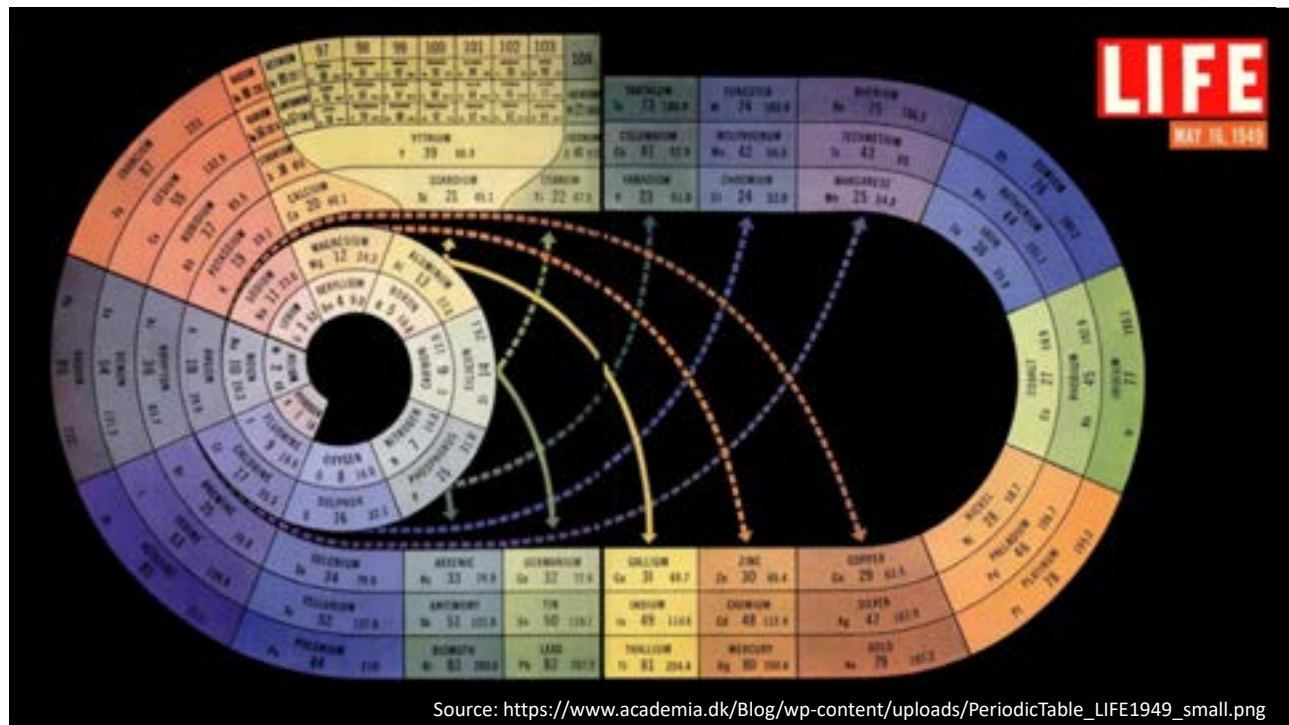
LIFE
MAY 16, 1949

97 98 99 100 101 102 103 104

YTTRIUM Y 39
SCANDIUM Sc 21
CALCIUM Ca 20
TITANIUM Ti 22

TANTALUM Ta 73
COLUMBIUM Cb 41
VANADIUM V 23
TUNGSTEN W 74
MOLYBDENUM Mo 42
CHROMIUM Cr 24
RHENIUM Re 75
TECHNETIUM Tc 43
MANGANESE Mn 25

FRANCIUM 87
CESIUM Cs 55
RUBIDIUM Rb 37
POTASSIUM K 19
SODIUM Na 11
LITHIUM Li 3
MAGNESIUM Mg 12
BERYLLIUM Be 4
ALUMINUM Al 13
BORON B 5
SILICON Si 14
CARBON C 6
NITROGEN N 7
PHOSPHORUS P 15
OXYGEN O 8
SULPHUR S 16
FLUORINE F 9
CHLORINE Cl 17
NEON Ne 10
ARGON A 18
KRYPTON Kr 36
XENON Xe 54
RADON Rn 86
BROMINE Br 35
IODINE I 53
ASTATINE At 85

OSMIUM Os 76
RUTHENIUM Ru 44
IRON Fe 26
COBALT Co 27
RHODIUM Rh 45
IRIDIUM Ir 77
NICKEL Ni 28
PALLADIUM Pd 46
PLATINUM Pt 78

SELENIUM Se 34
TELLURIUM Te 52
POLONIUM Po 84
ARSENIC As 33
ANTIMONY Sb 51
BISMUTH Bi 83
GERMANIUM Ge 32
TIN Sn 50
LEAD Pb 82
GALLIUM Ga 31
INDIUM In 49
THALLIUM Tl 81
ZINC Zn 30
CADMIUM Cd 48
MERCURY Hg 80
COPPER Cu 29
SILVER Ag 47
GOLD Au 79

Source: https://www.academia.dk/Blog/wp-content/uploads/PeriodicTable_LIFE1949_small.png